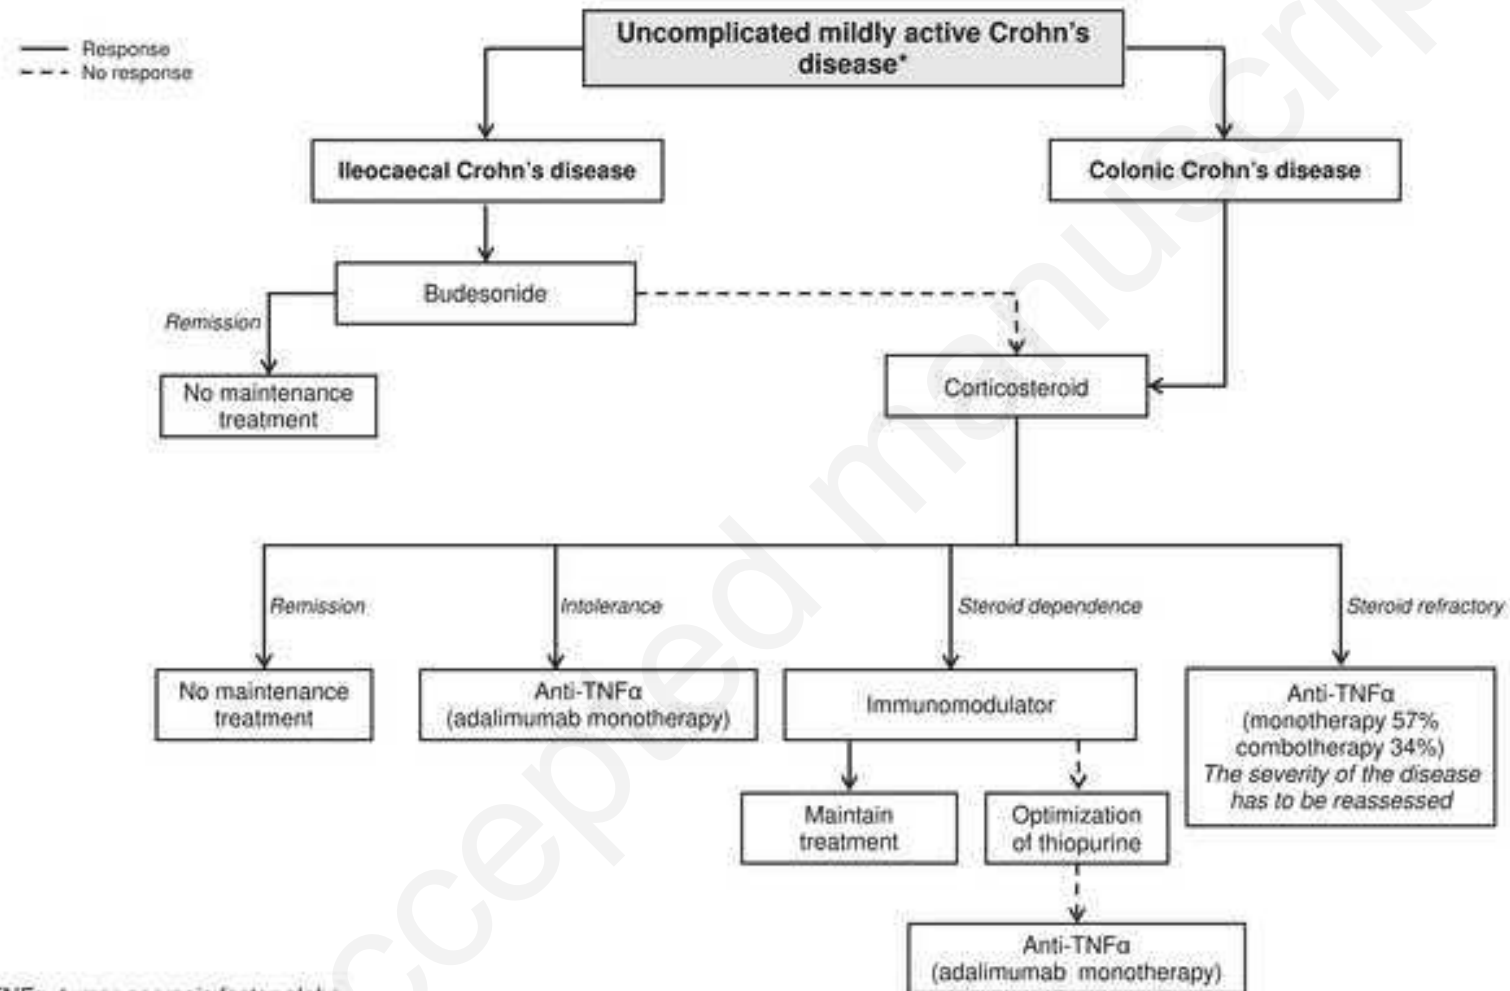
Response
No response

Uncomplicated mildly active Crohn's disease*

Ileocaecal Crohn's disease

Colonic Crohn's disease

Budesonide

Remission

No maintenance treatment

Corticosteroid

Remission

Intolerance

Steroid dependence

Steroid refractory

No maintenance treatment

Anti-TNFα (adalimumab monotherapy)

Immunomodulator

Anti-TNFα (monotherapy 57% combotherapy 34%) The severity of the disease has to be reassessed

Maintain treatment

Optimization of thiopurine

Anti-TNFα (adalimumab monotherapy)

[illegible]

Accepted manuscript